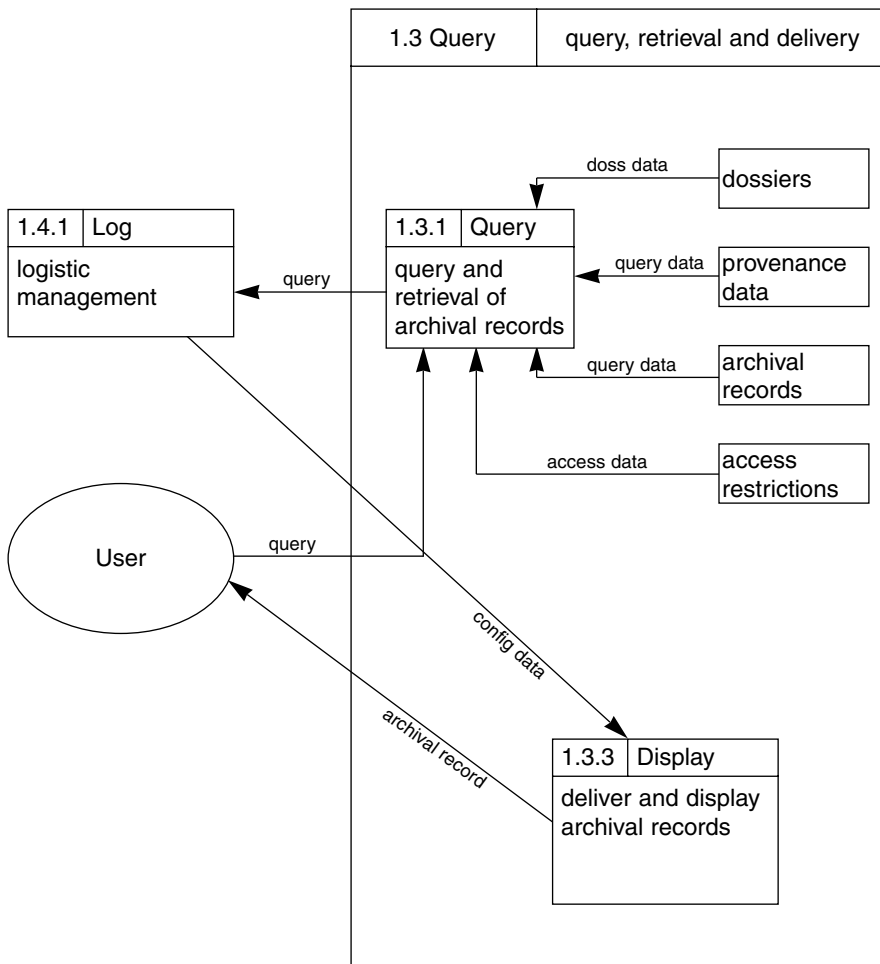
1.3 Query | query, retrieval and delivery

doss data

dossiers

1.4.1 Log

logistic management

query

1.3.1 Query

query and retrieval of archival records

query data

provenance data

query data

archival records

access data

access restrictions

User

query

config data

archival record

1.3.3 Display

deliver and display archival records